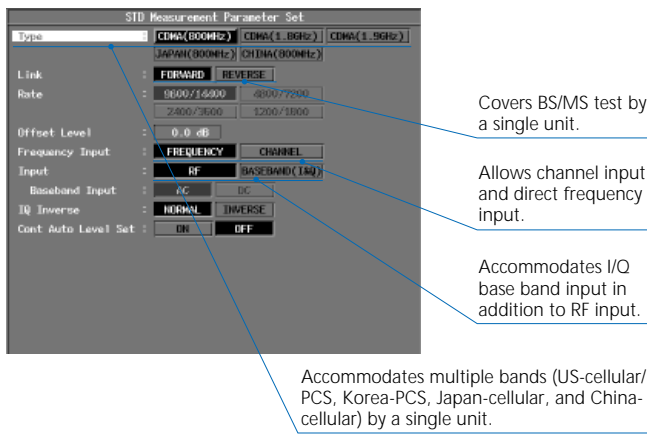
STD Measurement Parameter Set

Type : CDMA(800MHz) CDMA(1.8GHz) CDMA(1.9GHz) JAPAN(800MHz) CHINA(800MHz)

Link : FORWARD REVERSE

Rate : 9600/14400 4800/7200 2400/3600 1200/1800

Offset Level : 0.0 dB

Frequency Input : FREQUENCY CHANNEL

Input : RF BASEBAND(I&Q)

Baseband Input : AC DC

IQ Inverse : NORMAL INVERSE

Cont Auto Level Set : ON OFF

Covers BS/MS test by a single unit.

Allows channel input and direct frequency input.

Accommodates I/Q base band input in addition to RF input.

Accommodates multiple bands (US-cellular/PCS, Korea-PCS, Japan-cellular, and China-cellular) by a single unit.